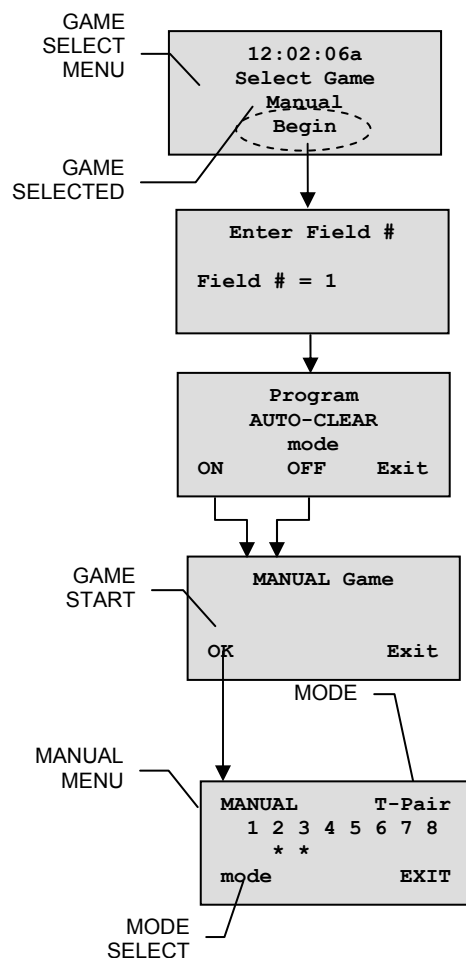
GAME SELECT MENU

12:02:06a
Select Game
Manual
Begin

GAME SELECTED

Enter Field #

Field # = 1

Program
AUTO-CLEAR
mode
ON OFF Exit

GAME START

MANUAL Game

OK Exit

MODE

MANUAL MENU

MANUAL T-Pair
1 2 3 4 5 6 7 8
* *
mode EXIT

MODE SELECT